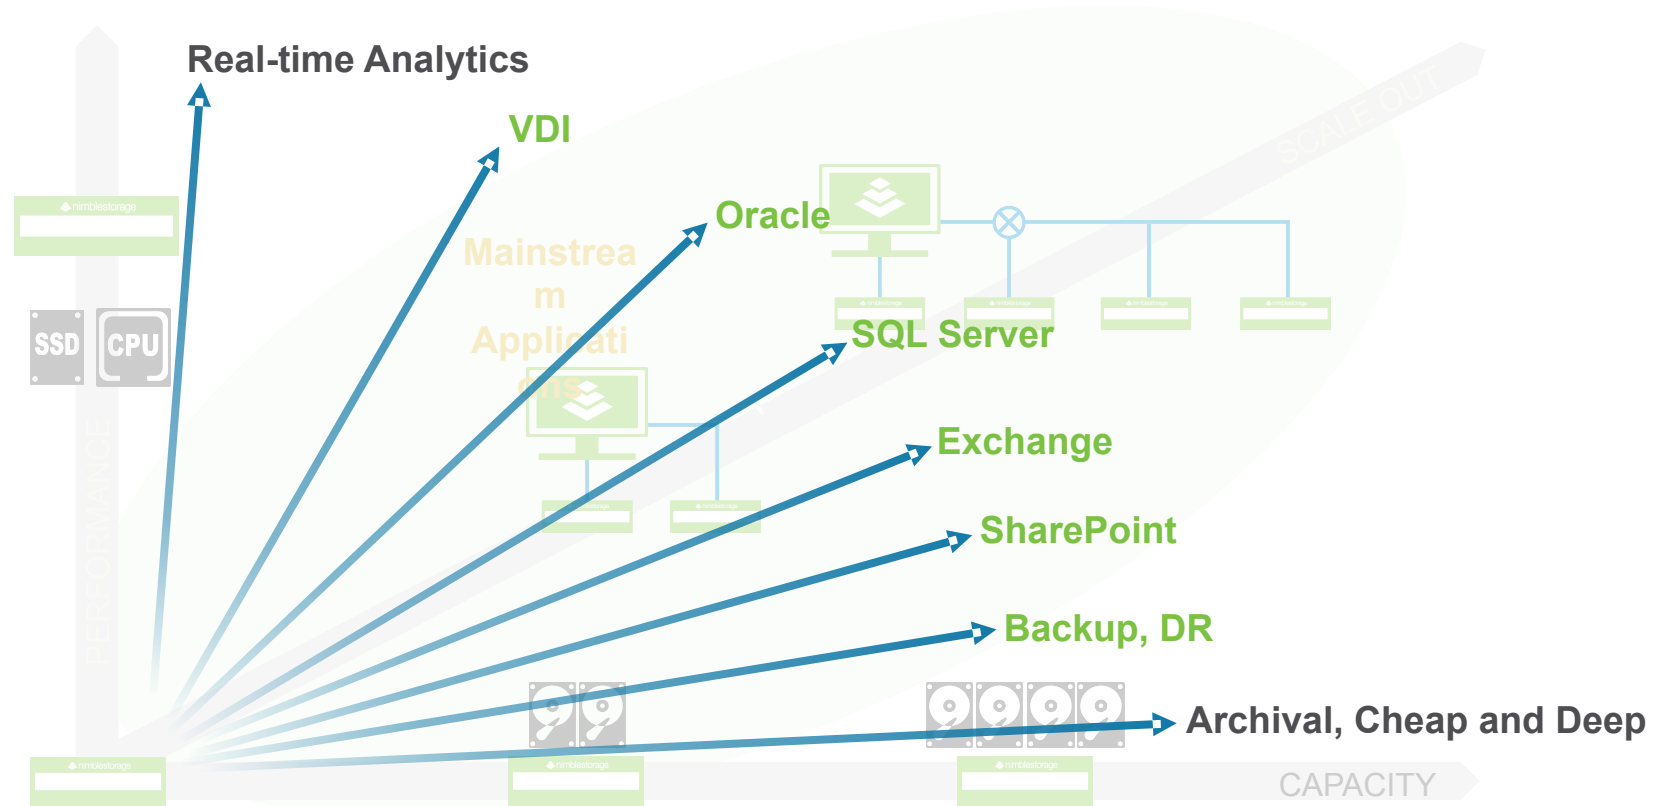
Real-time Analytics

VDI

Oracle

Mainstream Applications

SQL Server

Exchange

SharePoint

Backup, DR

Archival, Cheap and Deep

SSD

CPU

PERFORMANCE

CAPACITY

SCALE OUT

nimblestorage

nimblestorage

nimblestorage

nimblestorage